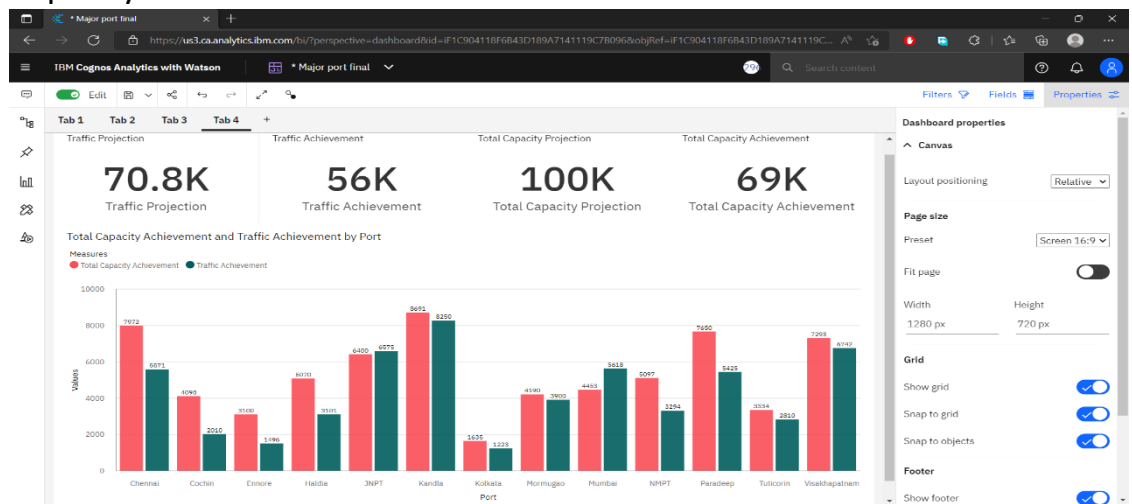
* Major port final

https://us3.ca.analytics.ibm.com/bi/?perspective=dashboard&id=iF1C904118F6B43D189A7141119C7B096&objRef=iF1C904118F6B43D189A7141119C...

IBM Cognos Analytics with Watson

* Major port final

29

Search content

Edit

Filters

Fields

Properties

Tab 1 Tab 2 Tab 3 Tab 4 +

Traffic Projection

70.8K

Traffic Projection

Traffic Achievement

56K

Traffic Achievement

Total Capacity Projection

100K

Total Capacity Projection

Total Capacity Achievement

69K

Total Capacity Achievement

Total Capacity Achievement and Traffic Achievement by Port

Measures

Total Capacity Achievement Traffic Achievement

10000
8000
6000
4000
2000
0

Values

7972 5571 4098 2010 3108 1496 5070 3101 6400 6575 8691 8250 1635 1228 4190 3900 4453 5618 5097 3294 7650 5425 3334 2810 7293 6742

Chennai Cochin Ennore Haldia JNPT Kandla Kolkata Mormugao Mumbai NMPT Paradeep Tuticorin Visakhapatnam

Port

Dashboard properties

Canvas

Layout positioning

Relative

Page size

Preset

Screen 16:9

Fit page

Width

Height

1280 px

720 px

Grid

Show grid

Snap to grid

Snap to objects

Footer

Show footer